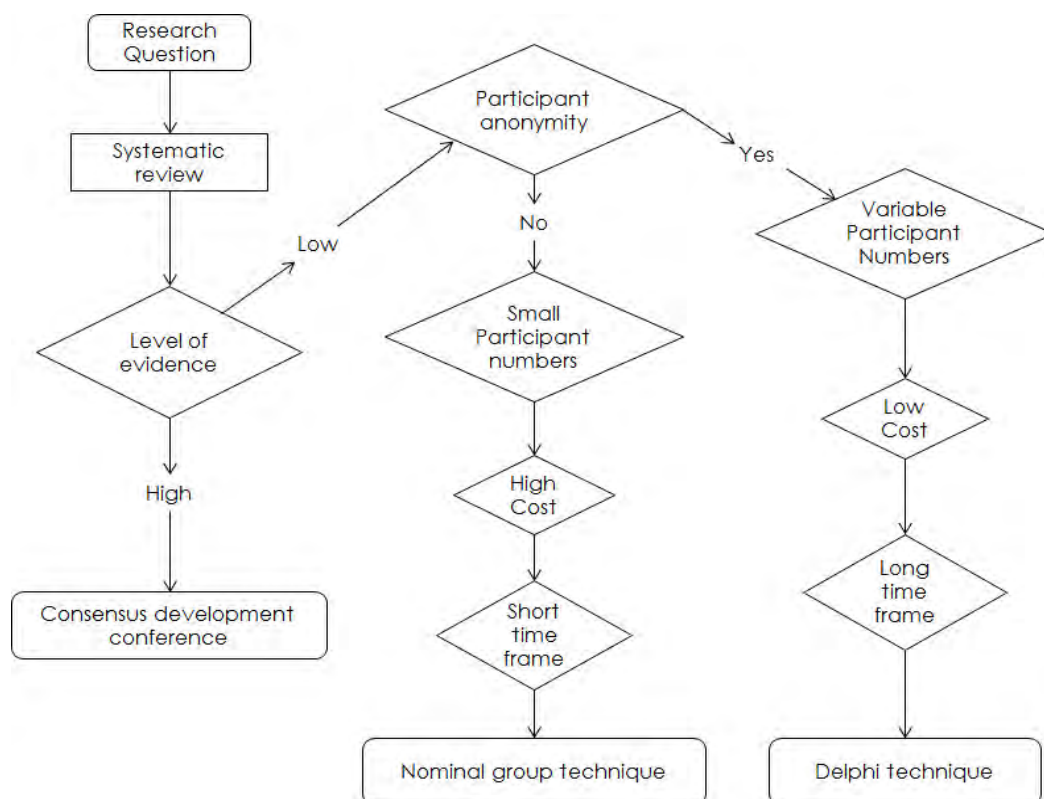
Research Question

Systematic review

Level of evidence

High

Consensus development conference

Low

Participant anonymity

No

Small Participant numbers

High Cost

Short time frame

Nominal group technique

Yes

Variable Participant Numbers

Low Cost

Long time frame

Delphi technique